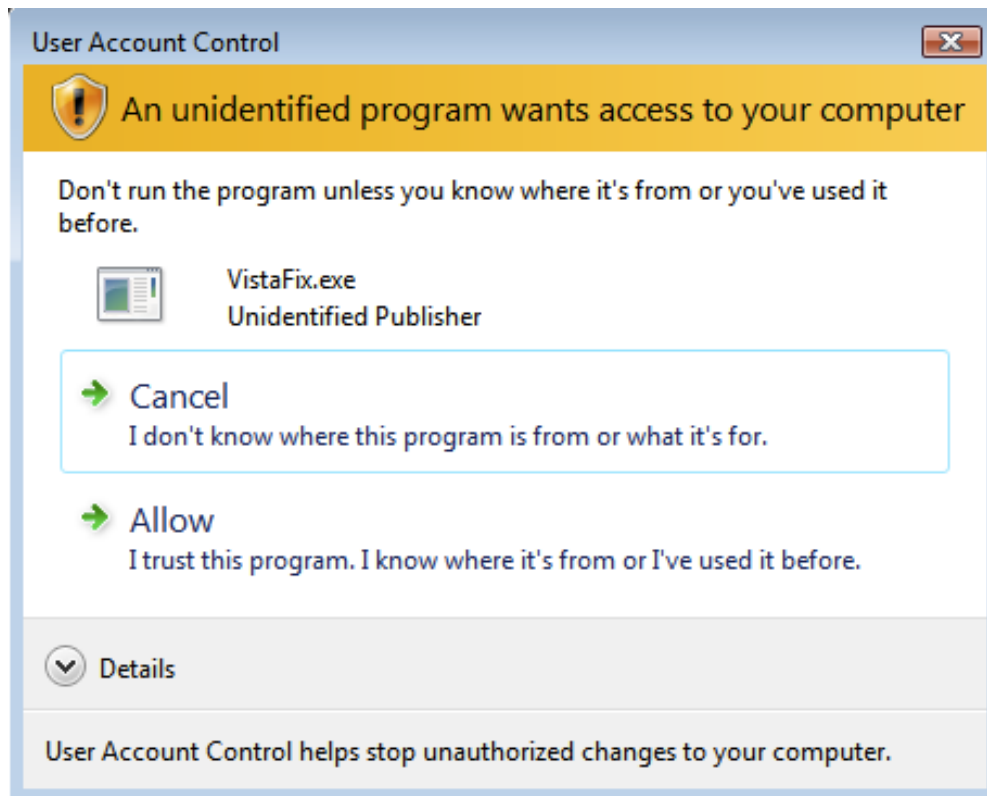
User Account Control

An unidentified program wants access to your computer

Don't run the program unless you know where it's from or you've used it before.

VistaFix.exe
Unidentified Publisher

Cancel
I don't know where this program is from or what it's for.

Allow
I trust this program. I know where it's from or I've used it before.

Details

User Account Control helps stop unauthorized changes to your computer.